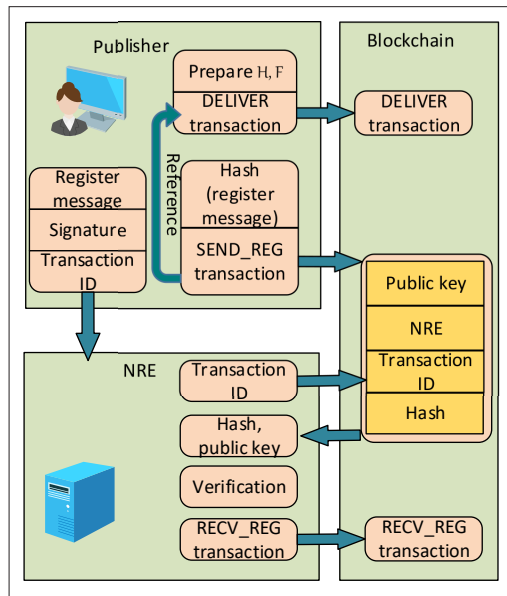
Publisher

Blockchain

Prepare H, F

DELIVER transaction

DELIVER transaction

Reference

Register message

Signature

Transaction ID

Hash (register message)

SEND_REG transaction

Public key

NRE

NRE

Transaction ID

Transaction ID

Hash

Hash, public key

Verification

RECV_REG transaction

RECV_REG transaction